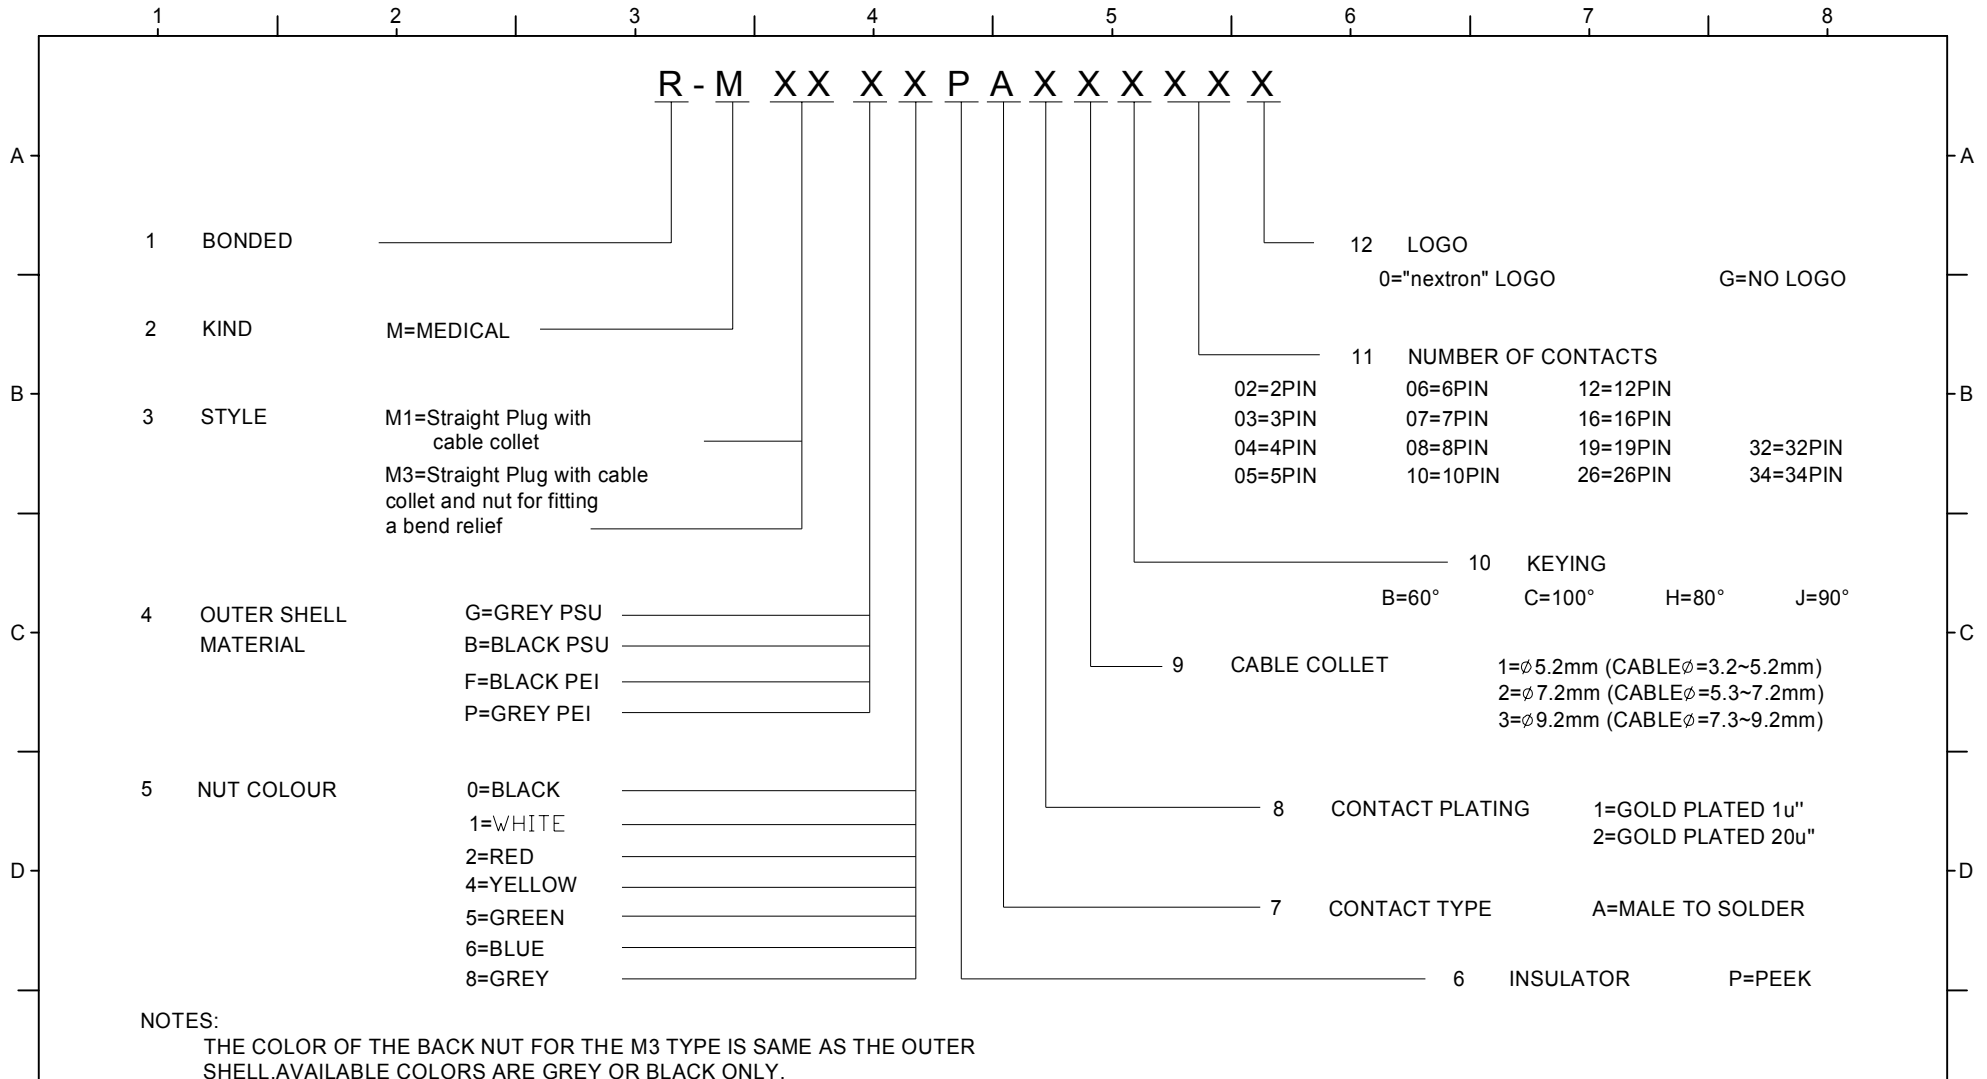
1 2 3 4 5 6 7 8

A A

B B

C C

D D

R - M XX X X P A X X X X X X

1 BONDED

2 KIND M=MEDICAL

3 STYLE M1=Straight Plug with cable collet
M3=Straight Plug with cable collet and nut for fitting a bend relief

4 OUTER SHELL MATERIAL
G=GREY PSU
B=BLACK PSU
F=BLACK PEI
P=GREY PEI

5 NUT COLOUR
0=BLACK
1=WHITE
2=RED
4=YELLOW
5=GREEN
6=BLUE
8=GREY

12 LOGO
0="nextron" LOGO G=NO LOGO

11 NUMBER OF CONTACTS

| | | | |
|---|---|---|---|
| 02=2PIN | 06=6PIN | 12=12PIN | |
| 03=3PIN | 07=7PIN | 16=16PIN | |
| 04=4PIN | 08=8PIN | 19=19PIN | 32=32PIN |
| 05=5PIN | 10=10PIN | 26=26PIN | 34=34PIN |

10 KEYING
B=60° C=100° H=80° J=90°

9 CABLE COLLET
1=$\varnothing$5.2mm (CABLE$\varnothing$=3.2~5.2mm)
2=$\varnothing$7.2mm (CABLE$\varnothing$=5.3~7.2mm)
3=$\varnothing$9.2mm (CABLE$\varnothing$=7.3~9.2mm)

8 CONTACT PLATING 1=GOLD PLATED 1u''
2=GOLD PLATED 20u''

7 CONTACT TYPE A=MALE TO SOLDER

6 INSULATOR P=PEEK

NOTES:
THE COLOR OF THE BACK NUT FOR THE M3 TYPE IS SAME AS THE OUTER SHELL.AVAILABLE COLORS ARE GREY OR BLACK ONLY.